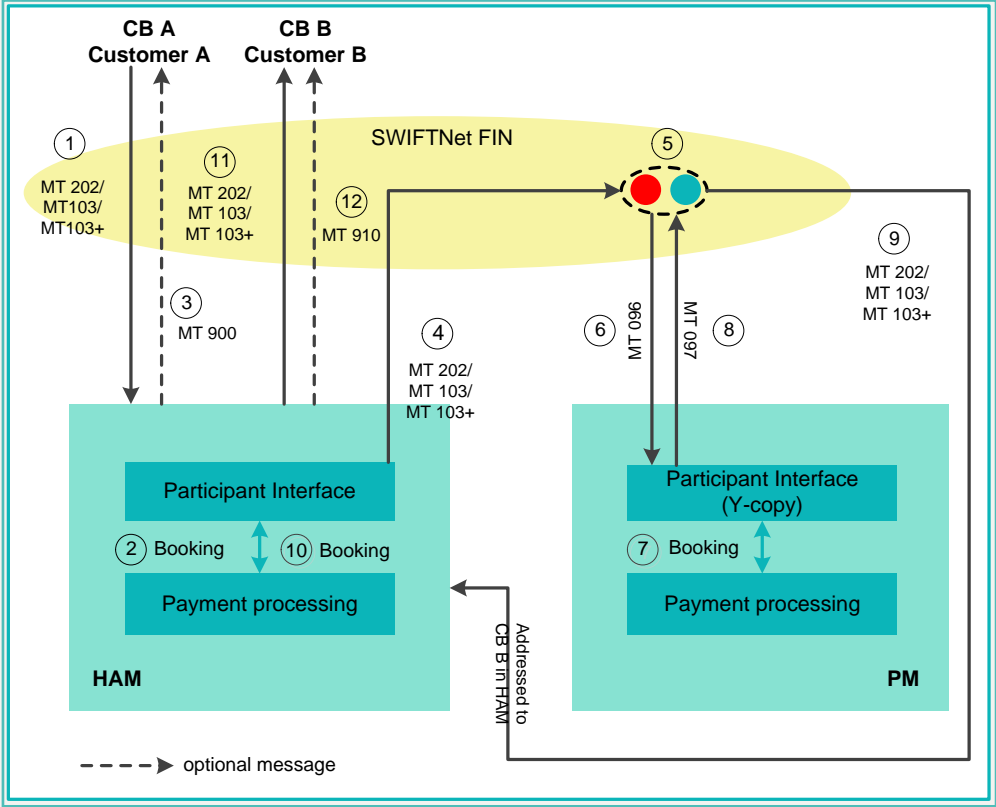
CB A
Customer A

CB B
Customer B

SWIFTNet FIN

1
MT 202/
MT103/
MT103+

11
MT 202/
MT 103/
MT 103+

12
MT 910

3
MT 900

5

4
MT 202/
MT 103/
MT 103+

6
MT 096

MT 097
8

9
MT 202/
MT 103/
MT 103+

Participant Interface

2 Booking

10 Booking

Payment processing

HAM

Addressed to CB B in HAM

Participant Interface
(Y-copy)

7 Booking

Payment processing

PM

optional message